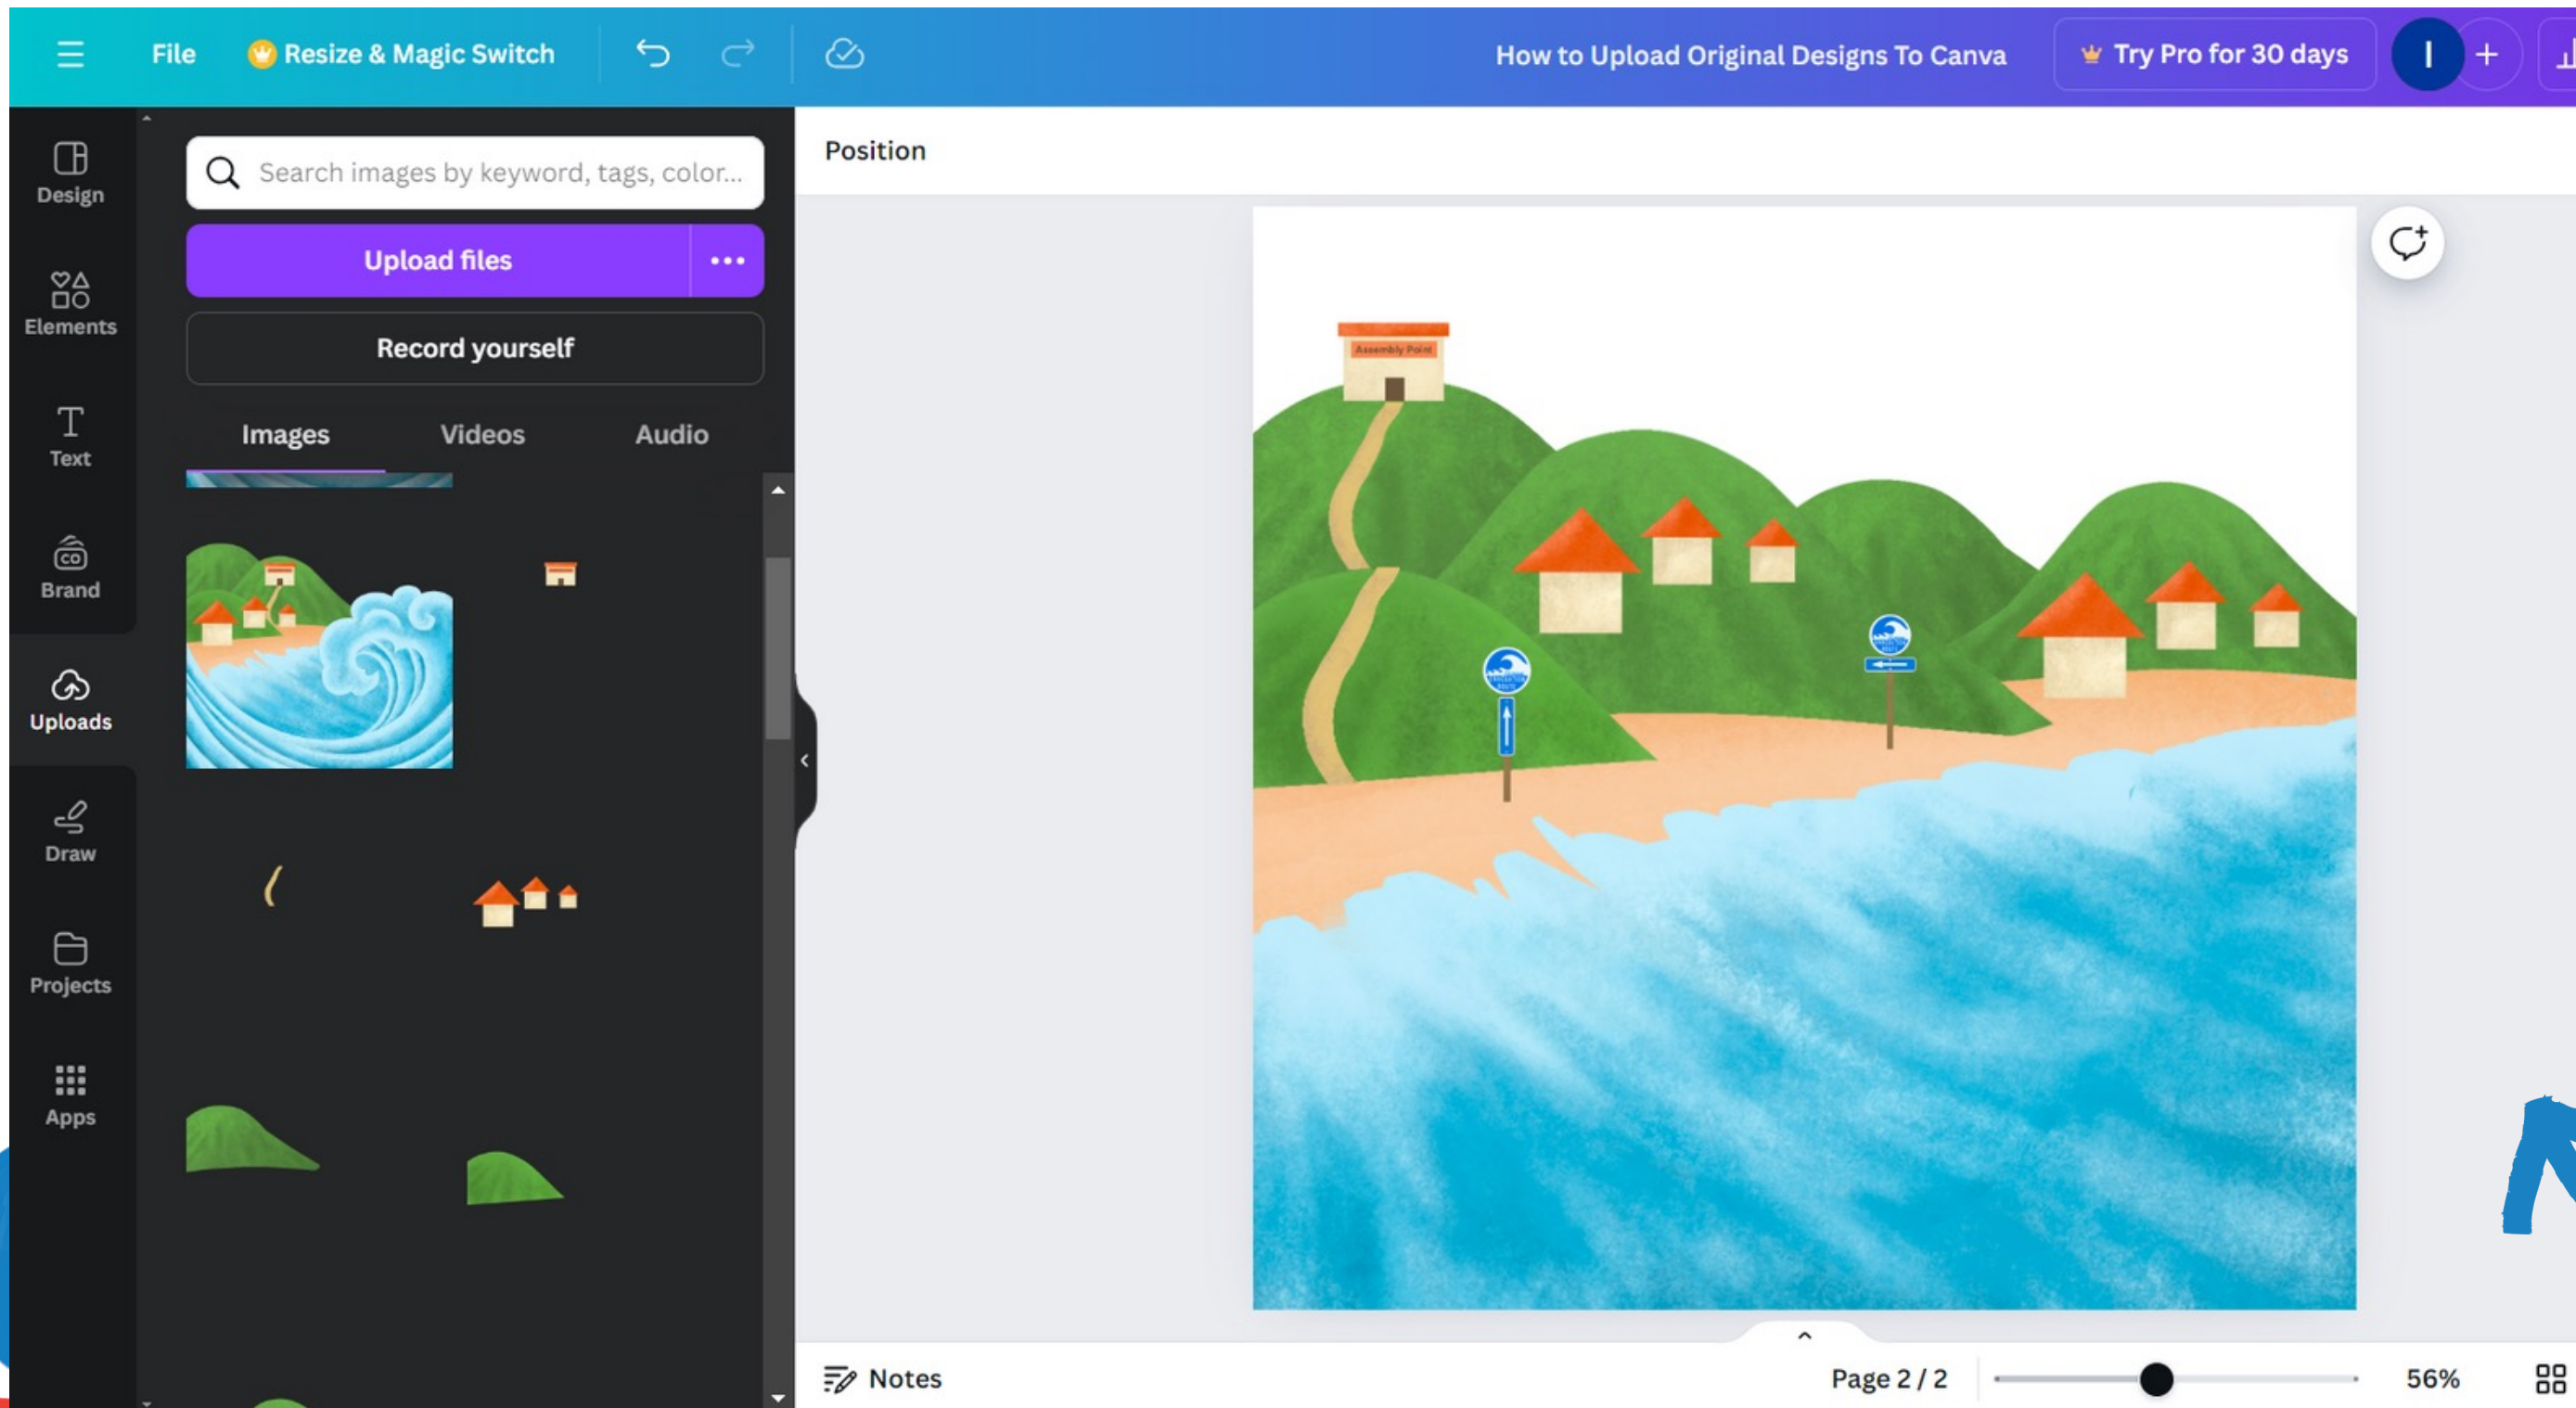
File Resize & Magic Switch

How to Upload Original Designs To Canva

Try Pro for 30 days

I

+

Design

Elements

Text

Brand

Uploads

Draw

Projects

Apps

Search images by keyword, tags, color...

Upload files

Record yourself

Images Videos Audio

Position

Assembly Point

Notes

Page 2 / 2

56%